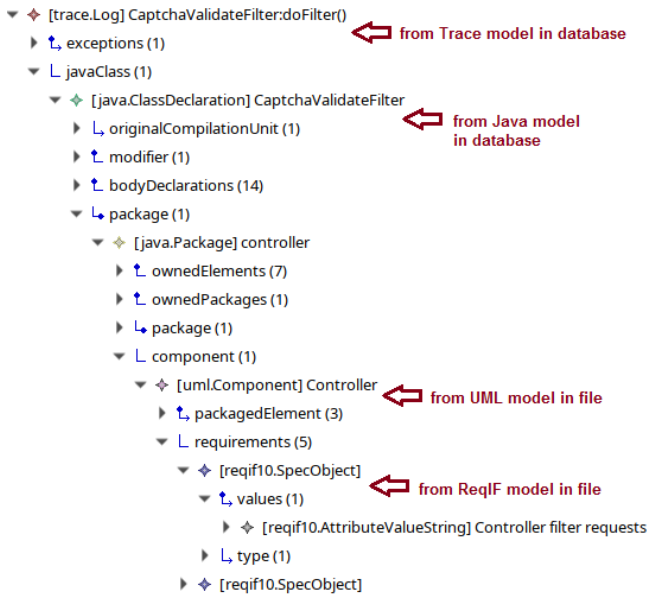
[trace.Log] CaptchaValidateFilter:doFilter()
from Trace model in database
exceptions (1)
javaClass (1)
[java.ClassDeclaration] CaptchaValidateFilter
from Java model in database
originalCompilationUnit (1)
modifier (1)
bodyDeclarations (14)
package (1)
[java.Package] controller
ownedElements (7)
ownedPackages (1)
package (1)
component (1)
[uml.Component] Controller
from UML model in file
packagedElement (3)
requirements (5)
[reqif10.SpecObject]
from ReqIF model in file
values (1)
[reqif10.AttributeValueString] Controller filter requests
type (1)
[reqif10.SpecObject]